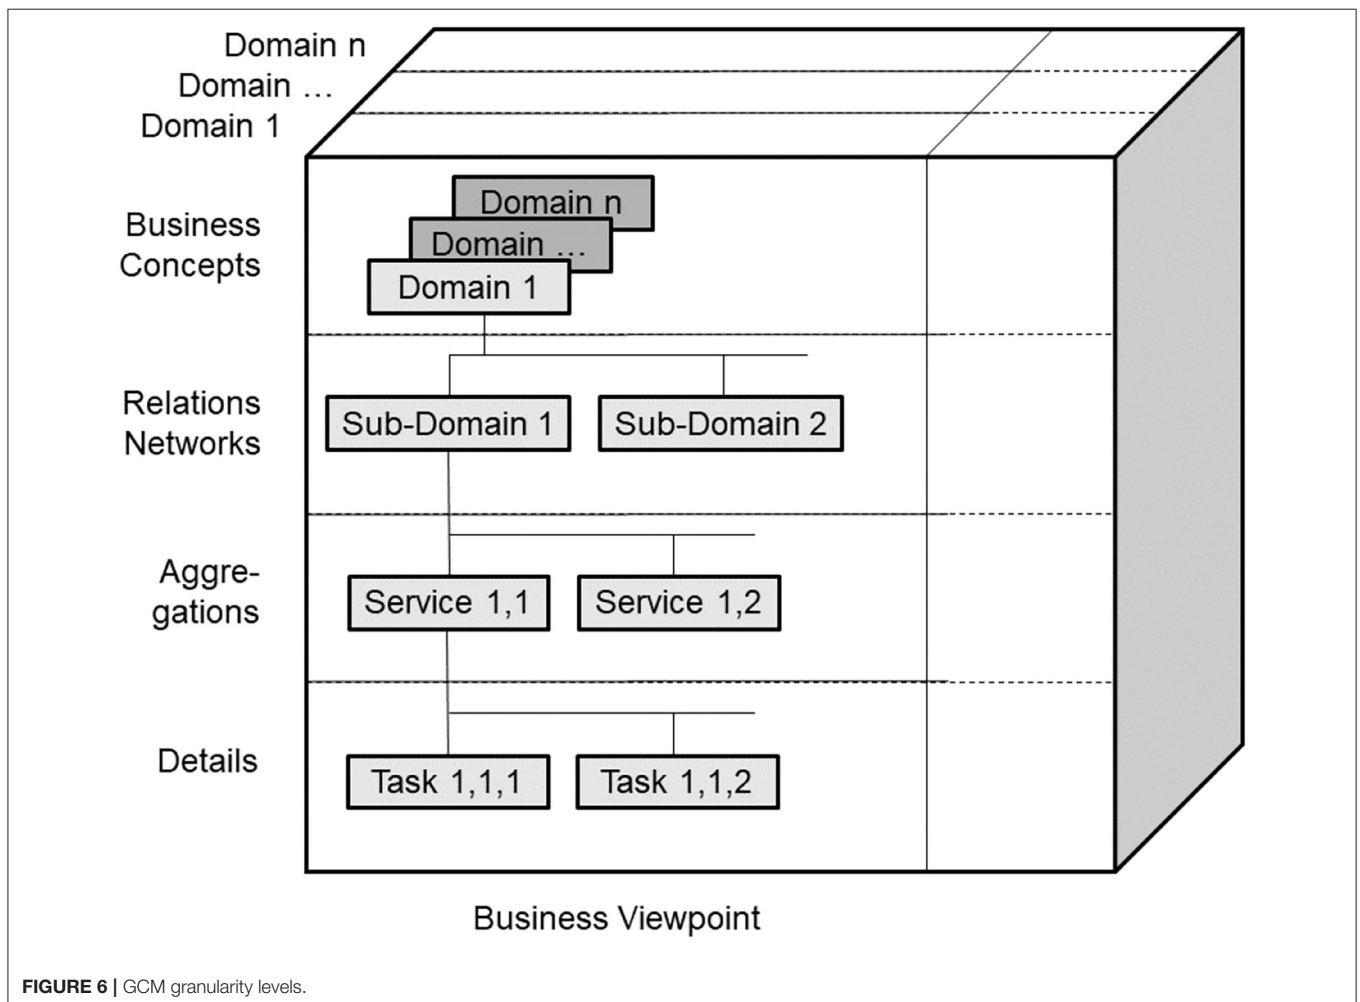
Domain n
Domain …
Domain 1

Business Concepts

Domain n
Domain …
Domain 1

Relations Networks

Sub-Domain 1
Sub-Domain 2

Aggregations

Service 1,1
Service 1,2

Details

Task 1,1,1
Task 1,1,2

Business Viewpoint

**FIGURE 6 |** GCM granularity levels.